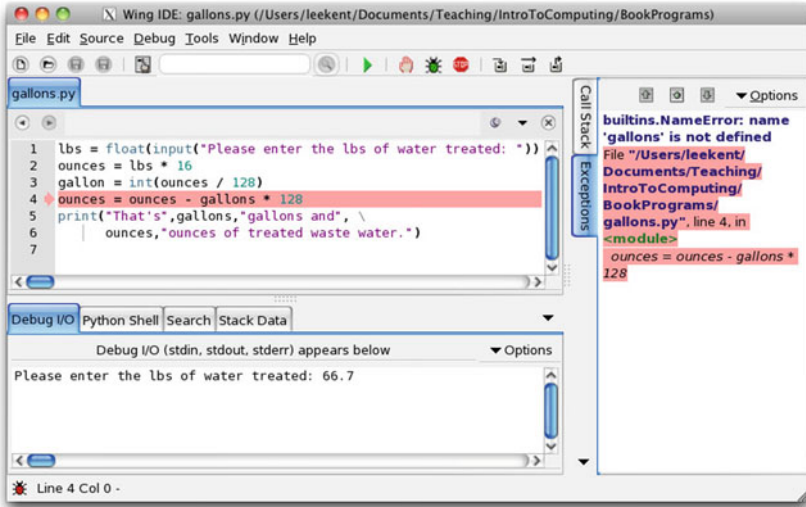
Wing IDE: gallons.py (/Users/leekent/Documents/Teaching/IntroToComputing/BookPrograms)

File Edit Source Debug Tools Window Help

gallons.py

1 lbs = float(input("Please enter the lbs of water treated: "))
2 ounces = lbs * 16
3 gallon = int(ounces / 128)
4 ounces = ounces - gallons * 128
5 print("That's",gallons,"gallons and", \
6 ounces,"ounces of treated waste water.")
7

Call Stack

Exceptions

Options

builtins.NameError: name 'gallons' is not defined
File "/Users/leekent/Documents/Teaching/IntroToComputing/BookPrograms/gallons.py", line 4, in <module>
ounces = ounces - gallons * 128

Debug I/O | Python Shell | Search | Stack Data

Debug I/O (stdin, stdout, stderr) appears below

Options

Please enter the lbs of water treated: 66.7

Line 4 Col 0 -